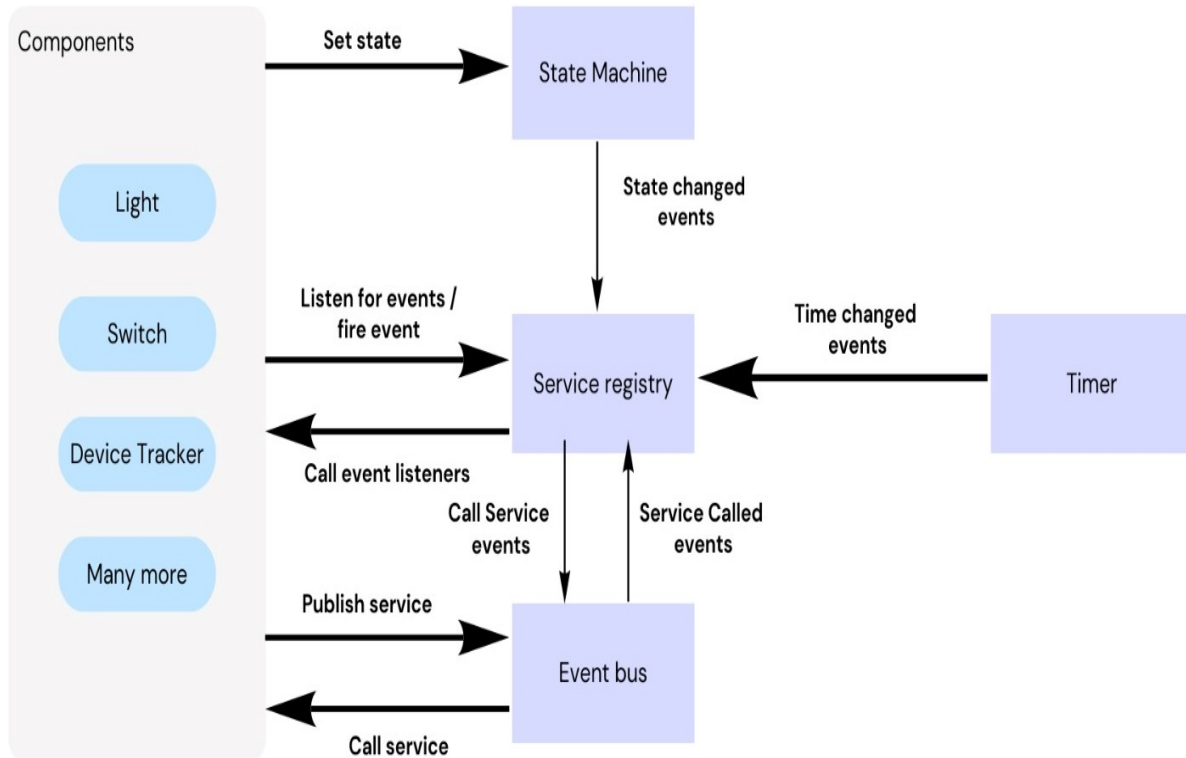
Components

Light

Switch

Device Tracker

Many more

Set state

State Machine

State changed events

Listen for events / fire event

Service registry

Time changed events

Timer

Call event listeners

Call Service events

Service Called events

Publish service

Event bus

Call service